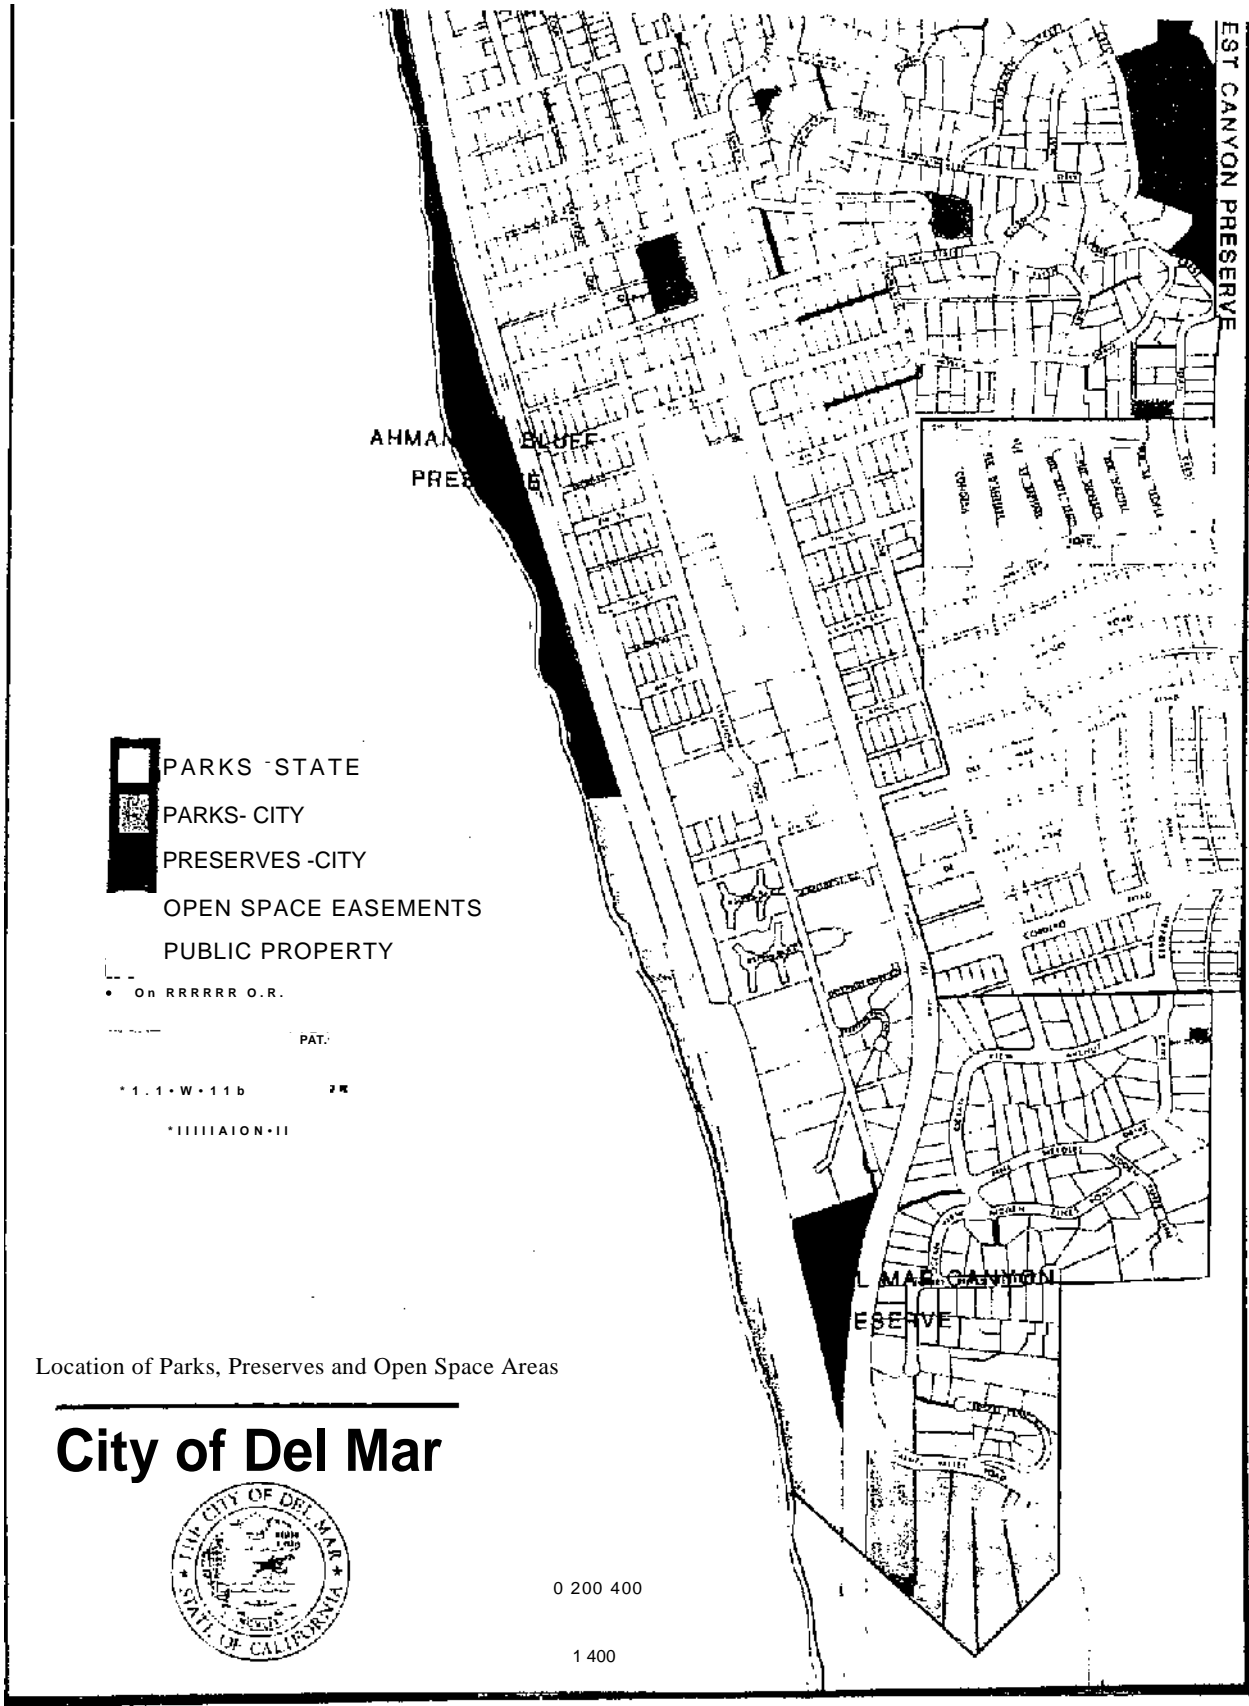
EST CANYON PRESERVE

AHMAN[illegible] BLUFF
PRES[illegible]E

PARKS - STATE
PARKS- CITY
PRESERVES -CITY
OPEN SPACE EASEMENTS
PUBLIC PROPERTY

• On RRRRRR O.R.

PAT.

* 1 . 1 • W • 1 1 b

* I I I I I A I O N • I I

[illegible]L MAR CANYON
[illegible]ESERVE

Location of Parks, Preserves and Open Space Areas

City of Del Mar

THE CITY OF DEL MAR
STATE OF CALIFORNIA

0 200 400

1 400